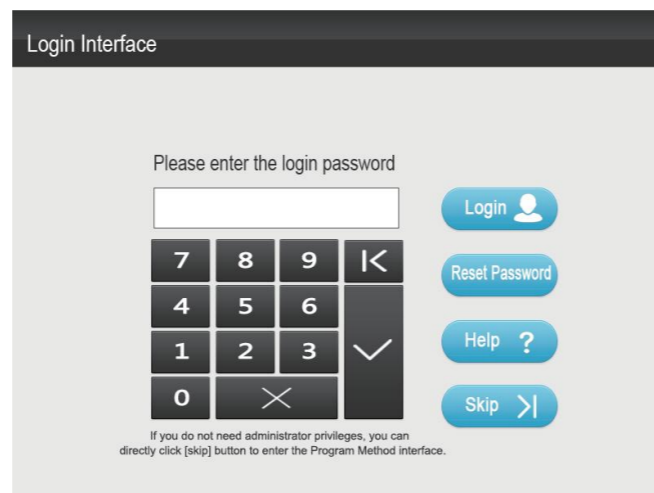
Login Interface

Please enter the login password

| 7 | 8 | 9 |
|---|---|---|
| 4 | 5 | 6 |
| 1 | 2 | 3 |
| 0 | | |

Login

Reset Password

Help ?

Skip

If you do not need administrator privileges, you can directly click [skip] button to enter the Program Method interface.